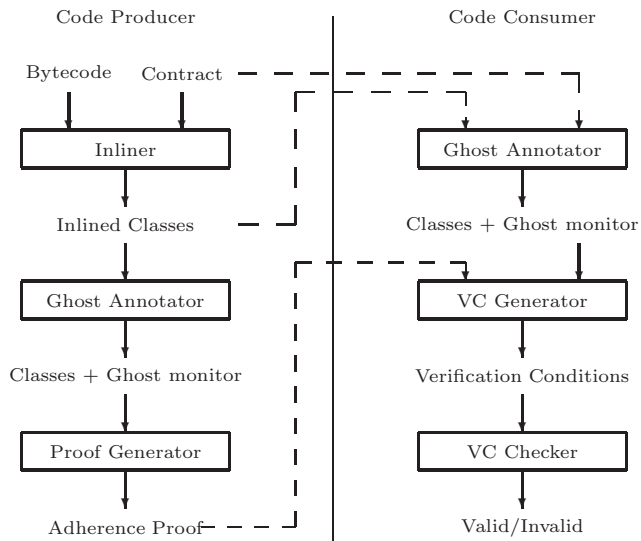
Code Producer

Bytecode

Contract

Inliner

Inlined Classes

Ghost Annotator

Classes + Ghost monitor

Proof Generator

Adherence Proof

Code Consumer

Ghost Annotator

Classes + Ghost monitor

VC Generator

Verification Conditions

VC Checker

Valid/Invalid